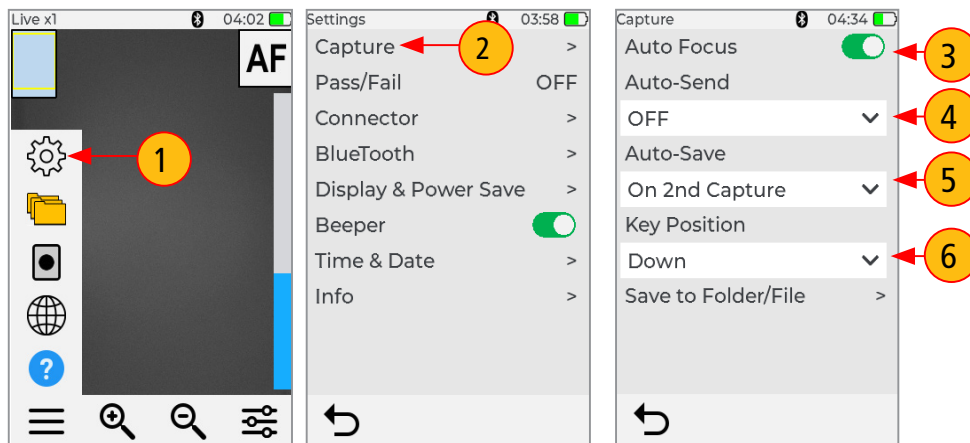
Live x1 04:02
AF
1
?

Settings 03:58
Capture >
2
Pass/Fail OFF
Connector >
BlueTooth >
Display & Power Save >
Beeper
Time & Date >
Info >

Capture 04:34
Auto Focus
3
Auto-Send
OFF
4
Auto-Save
On 2nd Capture
5
Key Position
Down
6
Save to Folder/File >